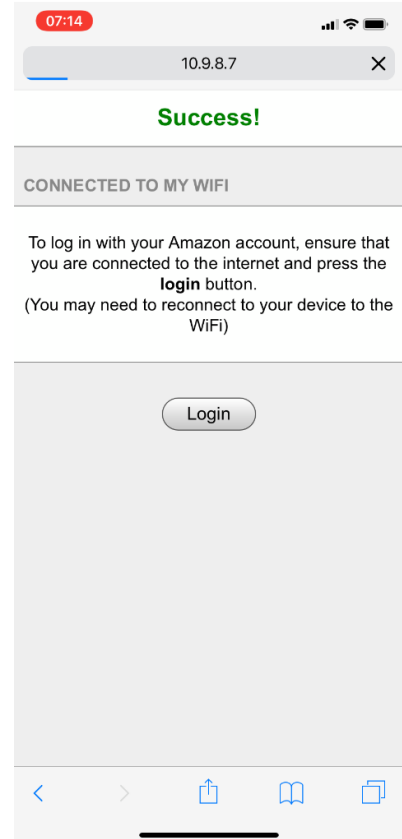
07:14

10.9.8.7

Success!

CONNECTED TO MY WIFI

To log in with your Amazon account, ensure that you are connected to the internet and press the **login** button.
(You may need to reconnect to your device to the WiFi)

Login